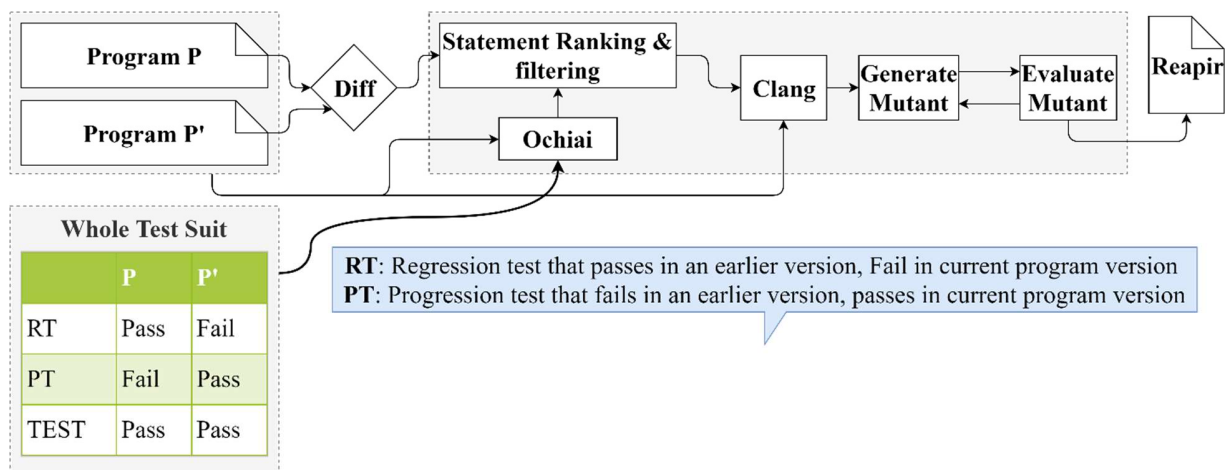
Program P

Program P'

Diff

Statement Ranking & filtering

Ochiai

Clang

Generate Mutant

Evaluate Mutant

Reapir

Whole Test Suit

| | P | P' |
|---|---|---|
| RT | Pass | Fail |
| PT | Fail | Pass |
| TEST | Pass | Pass |

**RT**: Regression test that passes in an earlier version, Fail in current program version
**PT**: Progression test that fails in an earlier version, passes in current program version